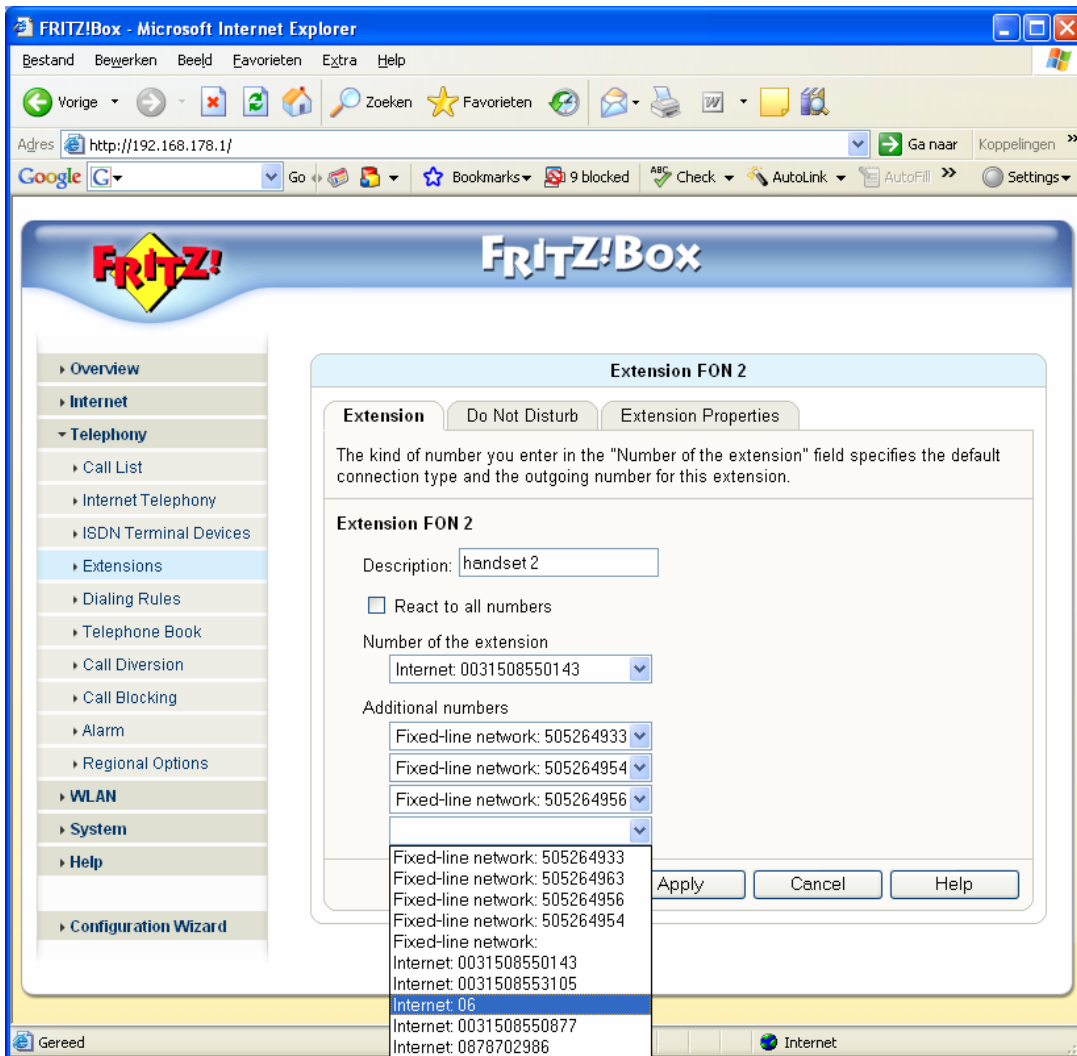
FRITZ!Box - Microsoft Internet Explorer

Bestand Bewerken Beeld Favorieten Extra Help

Vorige Zoeken Favorieten

Adres http://192.168.178.1/ Ga naar Koppelingen

Google Go Bookmarks 9 blocked Check AutoLink AutoFill Settings

FRITZ!

FRITZ!Box

Overview
Internet
Telephony
Call List
Internet Telephony
ISDN Terminal Devices
Extensions
Dialing Rules
Telephone Book
Call Diversion
Call Blocking
Alarm
Regional Options
WLAN
System
Help
Configuration Wizard

Extension FON 2

Extension | Do Not Disturb | Extension Properties

The kind of number you enter in the "Number of the extension" field specifies the default connection type and the outgoing number for this extension.

Extension FON 2

Description: handset 2

React to all numbers

Number of the extension

Internet: 0031508550143

Additional numbers

Fixed-line network: 505264933
Fixed-line network: 505264954
Fixed-line network: 505264956

Fixed-line network: 505264933
Fixed-line network: 505264963
Fixed-line network: 505264956
Fixed-line network: 505264954
Fixed-line network:
Internet: 0031508550143
Internet: 0031508553105
Internet: 06
Internet: 0031508550877
Internet: 0878702986

Apply Cancel Help

Gereed Internet